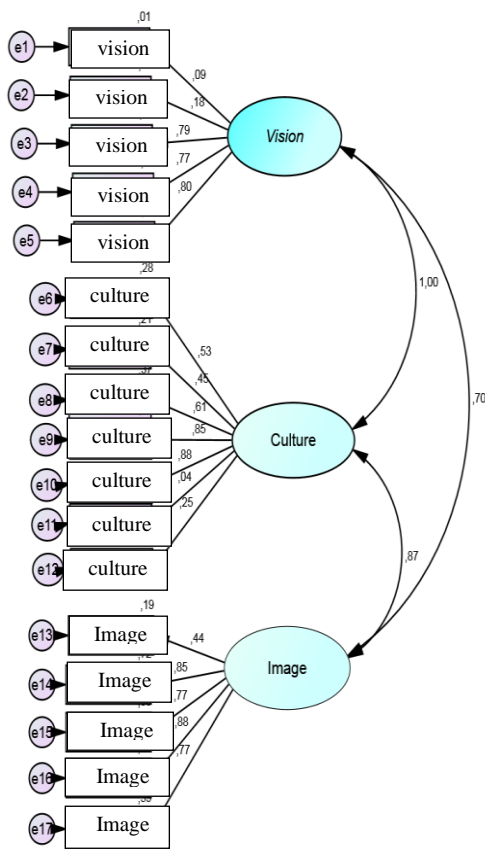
,01
e1 vision
,09
e2 vision
,18
e3 vision
,79
e4 vision
,77
e5 vision
,80
Vision
,28
e6 culture
,21
e7 culture
,53
,45
e8 culture
,61
e9 culture
,85
e10 culture
,88
e11 culture
,04
e12 culture
,25
Culture
1,00
,70
,87
,19
e13 Image
,44
e14 Image
,85
e15 Image
,77
e16 Image
,88
e17 Image
,77
Image